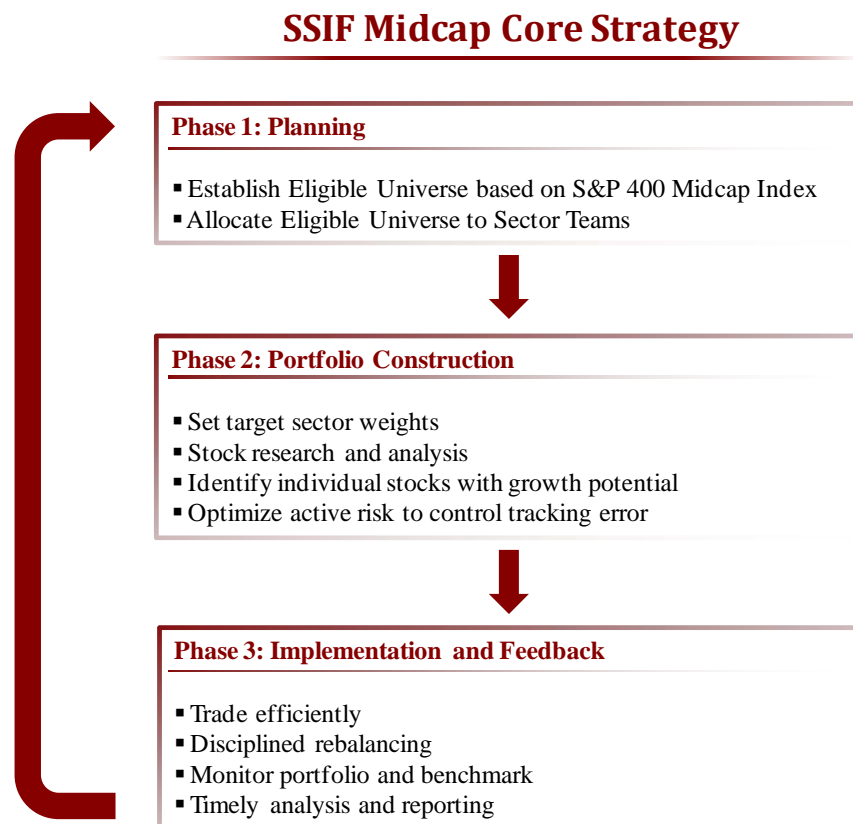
SSIF Midcap Core Strategy

Phase 1: Planning

▪ Establish Eligible Universe based on S&P 400 Midcap Index
▪ Allocate Eligible Universe to Sector Teams

Phase 2: Portfolio Construction

▪ Set target sector weights
▪ Stock research and analysis
▪ Identify individual stocks with growth potential
▪ Optimize active risk to control tracking error

Phase 3: Implementation and Feedback

▪ Trade efficiently
▪ Disciplined rebalancing
▪ Monitor portfolio and benchmark
▪ Timely analysis and reporting